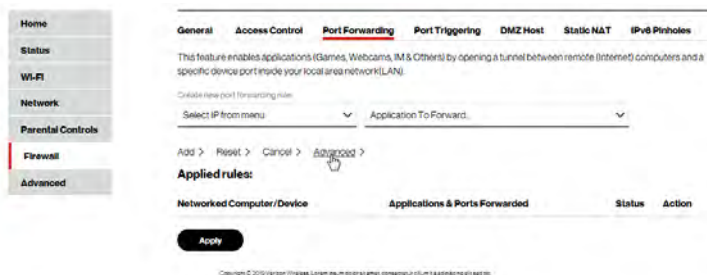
Home
Status
Wi-Fi
Network
Parental Controls
Firewall
Advanced

General Access Control Port Forwarding Port Triggering DMZ Host Static NAT IPv6 Pinholes

This feature enables applications (Games, Webcams, IM & Others) by opening a tunnel between remote (Internet) computers and a specific device port inside your local area network(LAN).

Create new port forwarding rule:

Select IP from menu
Application To Forward...

Add > Reset > Cancel > Advanced >

Applied rules:

| Networked Computer/Device | Applications & Ports Forwarded | Status | Action |
|---|---|---|---|

Apply

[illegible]